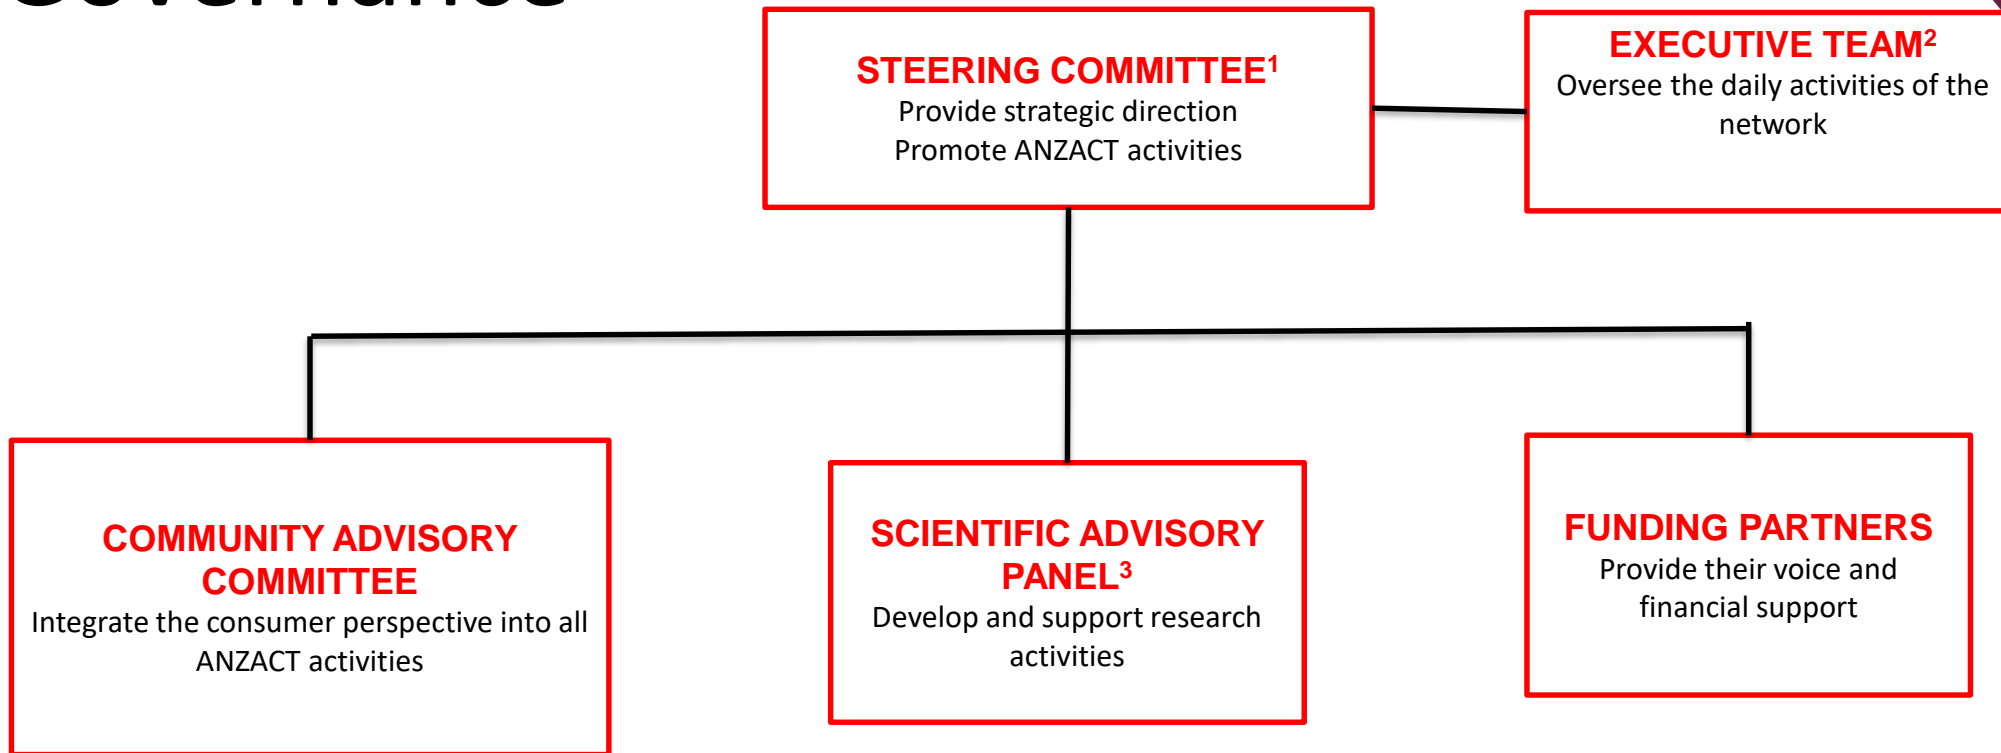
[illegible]

STEERING COMMITTEE$^1$
Provide strategic direction
Promote ANZACT activities

EXECUTIVE TEAM$^2$
Oversee the daily activities of the network

COMMUNITY ADVISORY COMMITTEE
Integrate the consumer perspective into all ANZACT activities

SCIENTIFIC ADVISORY PANEL$^3$
Develop and support research activities

FUNDING PARTNERS
Provide their voice and financial support